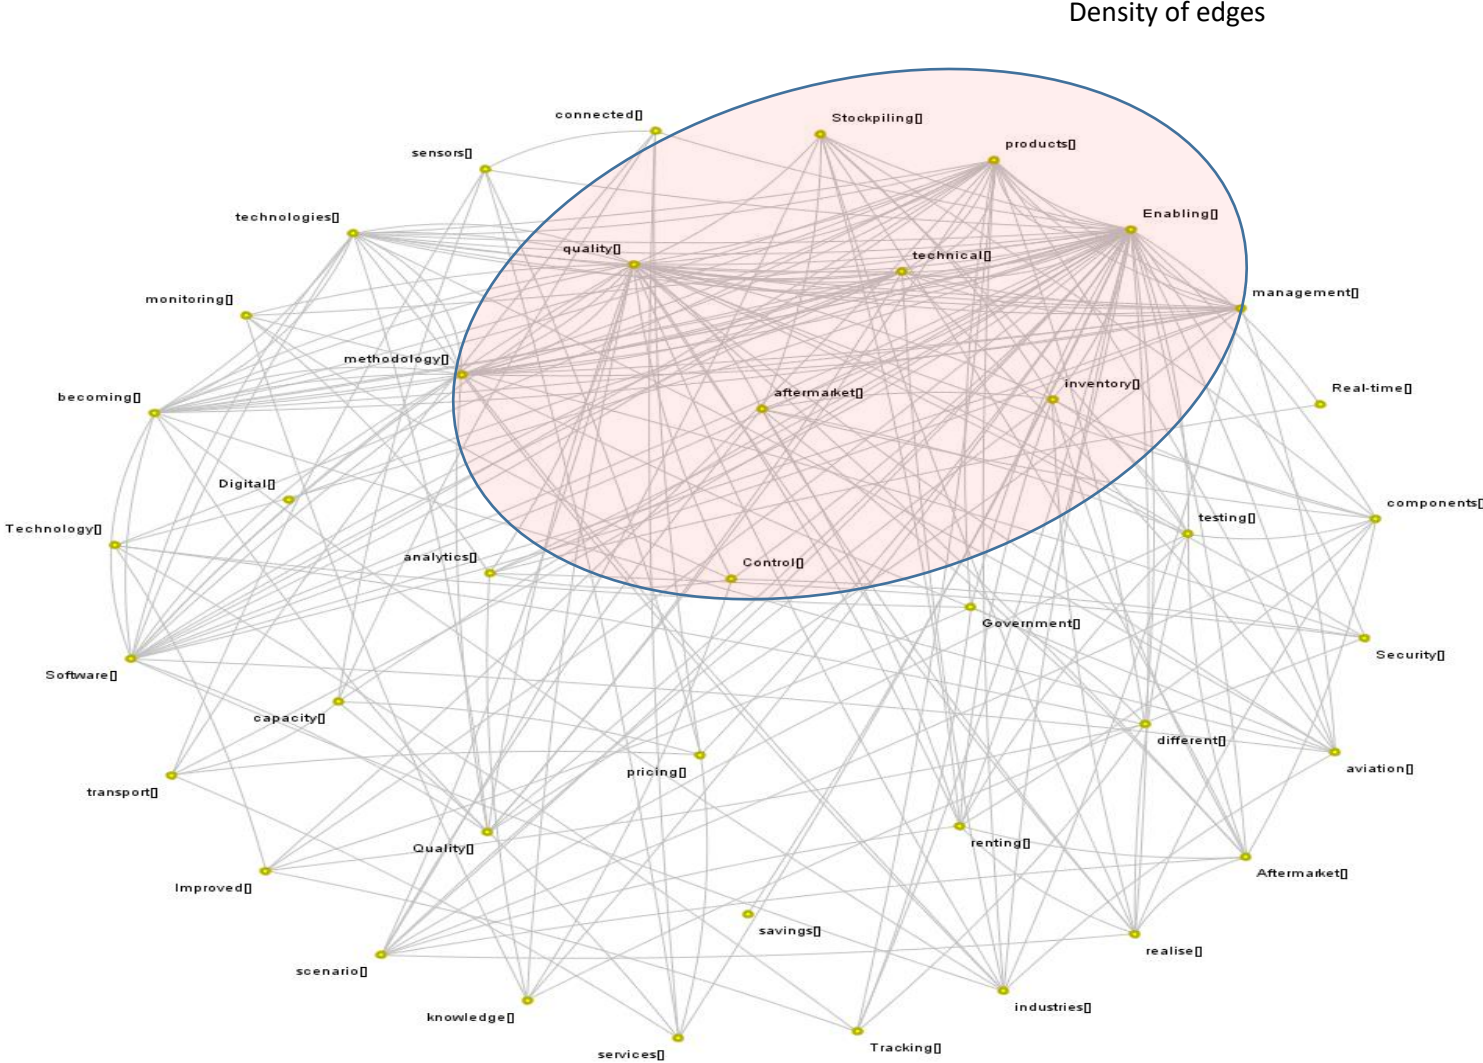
Density of edges

connected[]
Stockpiling[]
products[]
sensors[]
Enabling[]
technologies[]
quality[]
technical[]
management[]
monitoring[]
methodology[]
inventory[]
Real-time[]
becoming[]
aftermarket[]
Digital[]
components[
Technology[]
testing[]
analytics[]
Control[]
Government[]
Security[]
Software[]
capacity[]
different[]
aviation[]
transport[]
pricing[]
renting[]
Quality[]
Aftermarket[]
Improved[]
savings[]
realise[]
scenario[]
knowledge[]
industries[]
services[]
Tracking[]